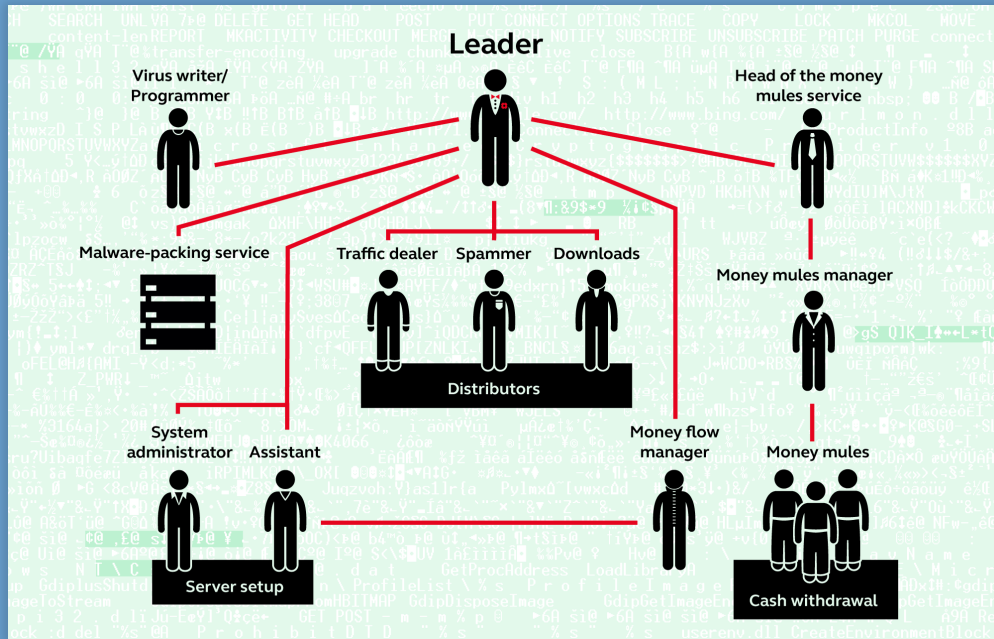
Leader

Virus writer/ Programmer

Head of the money mules service

Malware-packing service

Traffic dealer

Spammer

Downloads

Money mules manager

Distributors

System administrator

Assistant

Money flow manager

Money mules

Server setup

Cash withdrawal